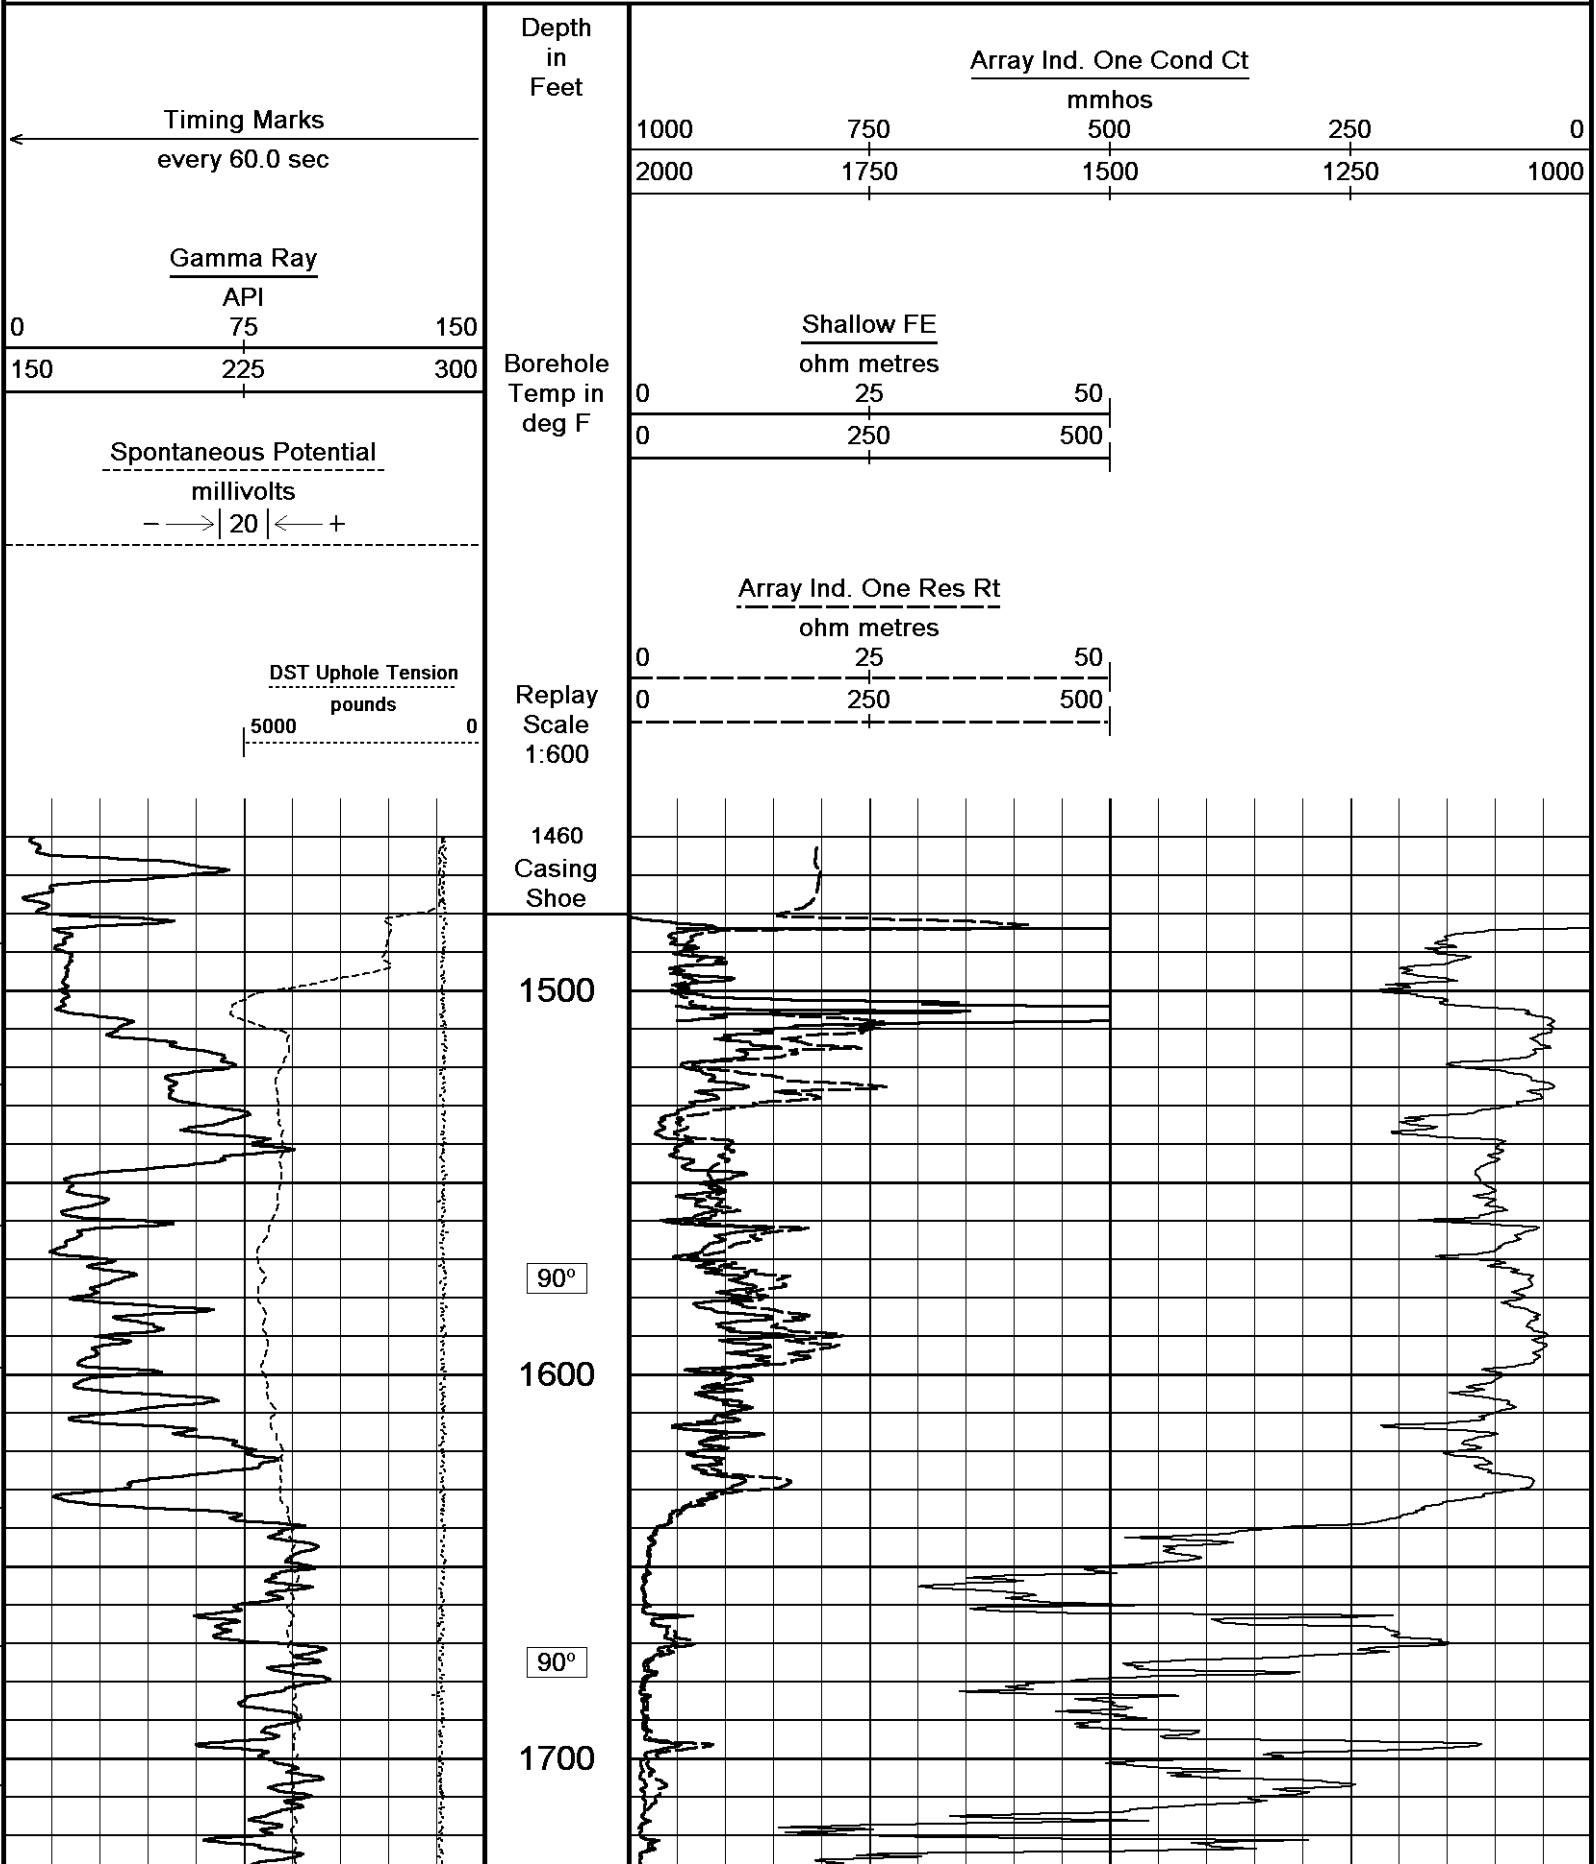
Timing Marks
every 60.0 sec

Gamma Ray
API
0 75 150
150 225 300

Spontaneous Potential
millivolts
– 20 +

DST Uphole Tension
pounds
5000 0

Depth
in
Feet

Borehole
Temp in
deg F

Replay
Scale
1:600

Array Ind. One Cond Ct
mmhos
1000 750 500 250 0
2000 1750 1500 1250 1000

Shallow FE
ohm metres
0 25 50
0 250 500

Array Ind. One Res Rt
ohm metres
0 25 50
0 250 500

1460
Casing
Shoe

1500

90°

1600

90°

1700